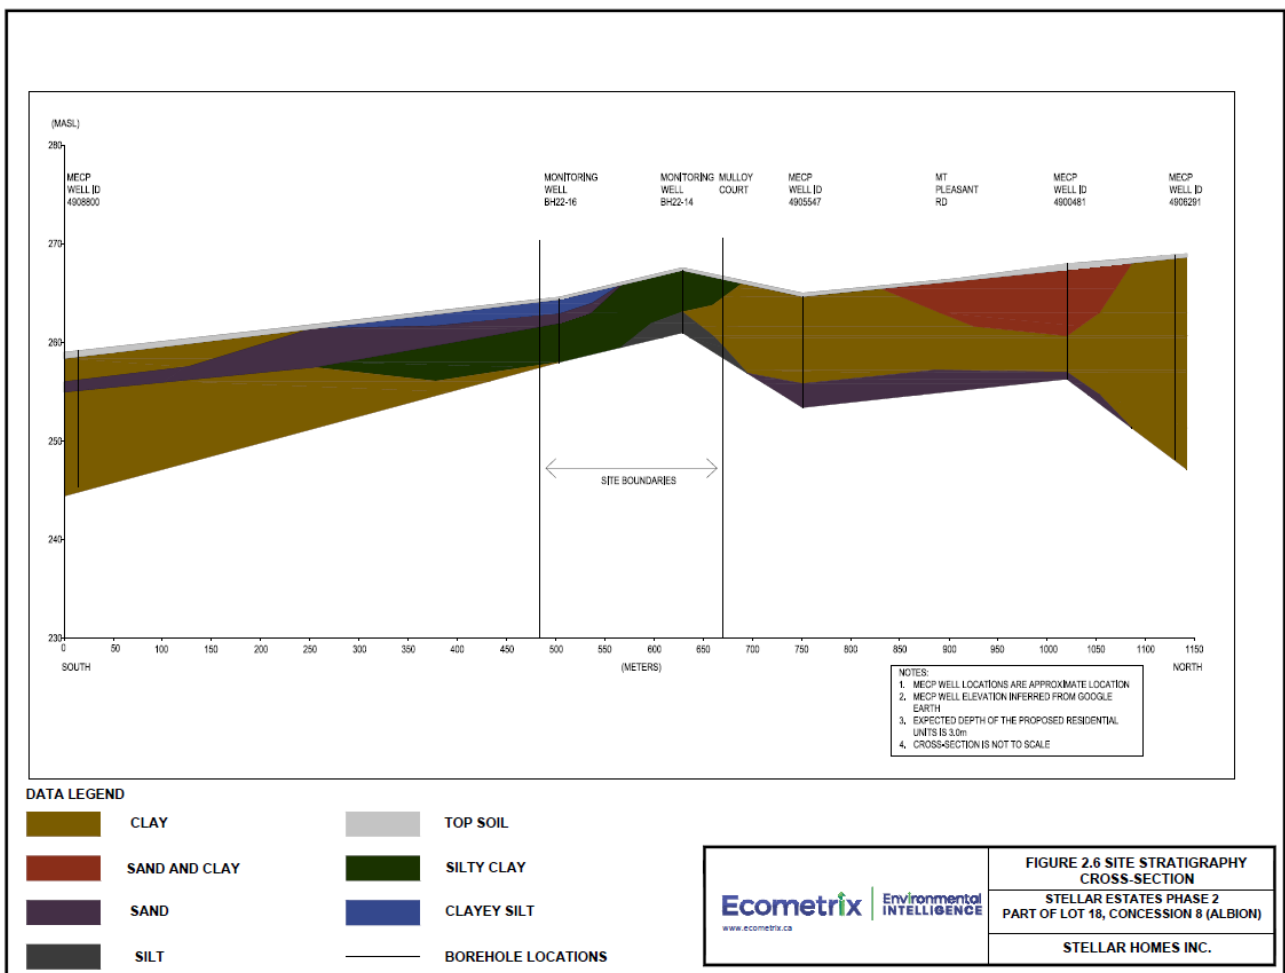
(MASL)

280

270

260

250

240

230

MECP WELL ID 4908800

MONITORING WELL BH22-16

MONITORING WELL BH22-14

MULLOY COURT

MECP WELL ID 4905547

MT PLEASANT RD

MECP WELL ID 4900481

MECP WELL ID 4906291

SITE BOUNDARIES

0 50 100 150 200 250 300 350 400 450 500 550 600 650 700 750 800 850 900 950 1000 1050 1100 1150

SOUTH

(METERS)

NORTH

NOTES:
1. MECP WELL LOCATIONS ARE APPROXIMATE LOCATION
2. MECP WELL ELEVATION INFERRED FROM GOOGLE EARTH
3. EXPECTED DEPTH OF THE PROPOSED RESIDENTIAL UNITS IS 3.0m
4. CROSS-SECTION IS NOT TO SCALE

DATA LEGEND

CLAY

SAND AND CLAY

SAND

SILT

TOP SOIL

SILTY CLAY

CLAYEY SILT

BOREHOLE LOCATIONS

Ecometrix | Environmental INTELLIGENCE
www.ecometrix.ca

FIGURE 2.6 SITE STRATIGRAPHY CROSS-SECTION

STELLAR ESTATES PHASE 2
PART OF LOT 18, CONCESSION 8 (ALBION)

STELLAR HOMES INC.